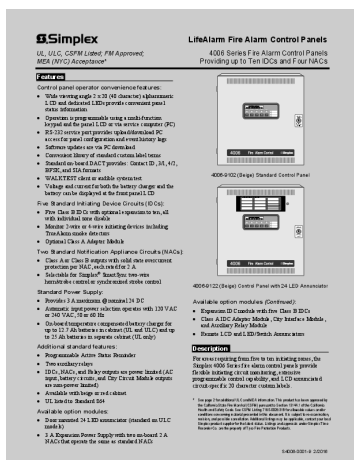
Simplex

UL, ULC, CSFM Listed; FM Approved; MEA (NYC) Acceptance*

LifeAlarm Fire Alarm Control Panels

4006 Series Fire Alarm Control Panels Providing up to Ten IDCs and Four NACs

Features

Control panel operator convenience features:

• Wide viewing angle 2 x 20 (40 character) alphanumeric LCD and dedicated LEDs provide convenient panel status information

• Operation is programmable using a multi-function keypad and the panel LCD or via service computer (PC)

• RS-232 service port provides upload/download PC access for panel configuration and event history logs

• Software updates are via PC download

• Convenient library of standard custom label terms

• Standard on-board DACT provides: Contact ID, 3/1, 4/2, BFSK, and SIA formats

• WALKTEST client or audible system test

• Voltage and current for both the battery charger and the battery can be displayed at the front panel LCD

Five Standard Initiating Device Circuits (IDCs):

• Five Class B IDCs with optional expansion to ten, all with individual zone disable

• Monitor 2-wire or 4-wire initiating devices including TrueAlarm smoke detectors

• Optional Class A Adapter Module

Two Standard Notification Appliance Circuits (NACs):

• Class A or Class B outputs with solid state overcurrent protection per NAC, each rated for 2 A

• Selectable for Simplex® SmartSync two-wire horn/strobe control or synchronized strobe control

Standard Power Supply:

• Provides 3 A maximum @ nominal 24 DC

• Automatic input power selection operates with 120 VAC or 240 VAC, 50 or 60 Hz

• On-board temperature compensated battery charger for up to 12.7 Ah batteries in cabinet (UL and ULC) and up to 25 Ah batteries in separate cabinet (UL only)

Additional standard features:

• Programmable Active Status Reminder

• Two auxiliary relays

• IDCs, NACs, and Relay outputs are power limited (AC input, battery circuits, and City Circuit Module outputs are non-power limited)

• Available with beige or red cabinet

• UL listed to Standard 864

Available option modules:

• Door mounted 24 LED annunciator (standard on ULC models)

• 2 A Expansion Power Supply with two on-board 2 A NACs that operate the same as standard NACs

4006-9102 (Beige) Standard Control Panel

4006-9122 (Beige) Control Panel with 24 LED Annunciator

Available option modules (Continued):

• Expansion IDC module with five Class B IDCs

• Class A IDC Adapter Module, City Interface Module, and Auxiliary Relay Module

• Remote LCD and LED/Switch Annunciators

Description

For users requiring from five to ten initiating zones, the Simplex 4006 Series fire alarm control panels provide flexible initiating circuit monitoring, extensive programmable control capability, and LCD annunciated circuits per 2 x 20 character custom labels.

* See page 2 for additional UL and ULC information. This product has been approved by the California State Fire Marshal (CSFM) pursuant to Section 13144.1 of the California Health and Safety Code. See CSFM Listing 7165-0026:0XX for allowable values and/or conditions concerning material presented in this document. It is subject to reexamination, revision, and possible cancellation. Additional listings may be applicable; contact your local Simplex product supplier for the latest status. Listings and approvals under Simplex Time Recorder Co. are the property of Tyco Fire Protection Products.

S4006-0001-8 2/2016